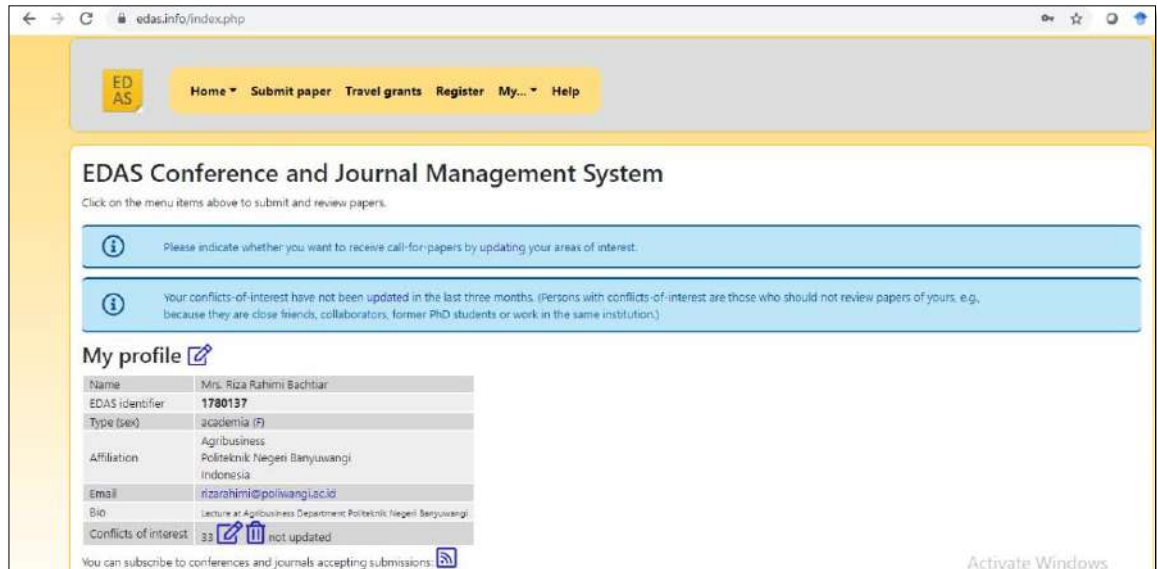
edas.info/index.php

ED AS

Home ▾ Submit paper Travel grants Register My... ▾ Help

EDAS Conference and Journal Management System

Click on the menu items above to submit and review papers.

Please indicate whether you want to receive call-for-papers by updating your areas of interest.

Your conflicts-of-interest have not been updated in the last three months. (Persons with conflicts-of-interest are those who should not review papers of yours, e.g., because they are close friends, collaborators, former PhD students or work in the same institution.)

My profile

| Name | Mrs. Riza Rahimi Bachtiar |
|---|---|
| EDAS identifier | 1780137 |
| Type (sex) | academia (F) |
| Affiliation | Agribusiness Politeknik Negeri Banyuwangi Indonesia |
| Email | rizarahimi@poliwangi.ac.id |
| Bio | Lecture at Agribusiness Department Politeknik Negeri Banyuwangi |
| Conflicts of interest | 33 not updated |

You can subscribe to conferences and journals accepting submissions:

Activate Windows